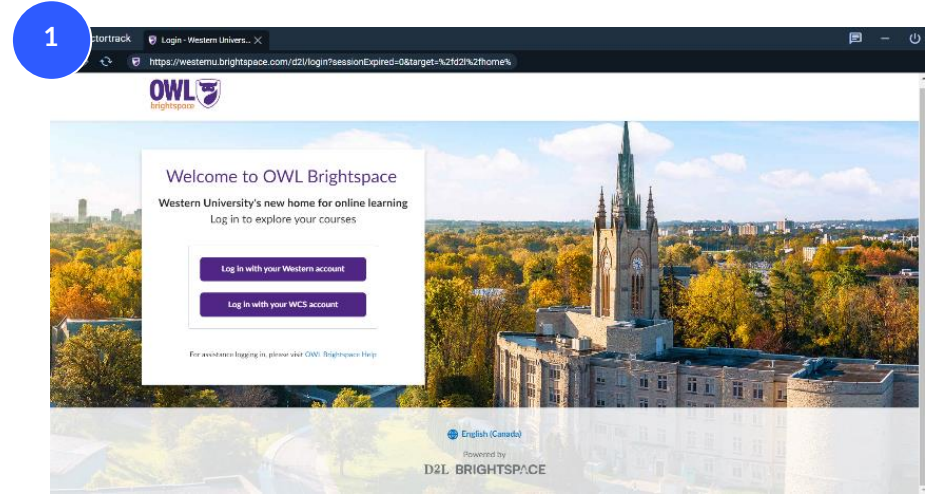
1

ctortrack

Login - Western Univers...

https://westernu.brightspace.com/d2l/login?sessionExpired=0&target=%2fd2l%2fhome%

OWL brightspace

Welcome to OWL Brightspace

Western University's new home for online learning

Log in to explore your courses

Log in with your Western account

Log in with your WCS account

For assistance logging in, please visit OWL Brightspace Help

English (Canada)

Powered by

D2L BRIGHTSPACE